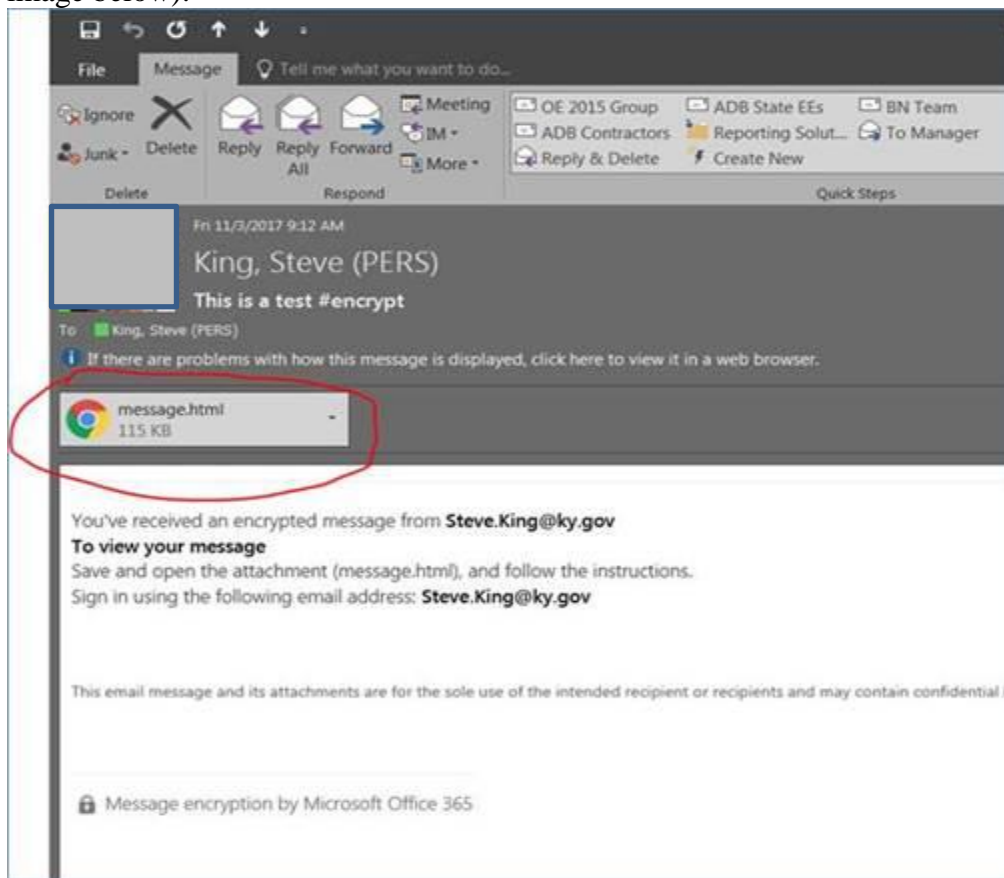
image below).

File Message Tell me what you want to do...

Ignore Junk Delete Reply Reply All Forward Meeting IM More

Delete Respond

OE 2015 Group ADB Contractors Reply & Delete ADB State EEs Reporting Solut... Create New BN Team To Manager

Quick Steps

Fri 11/3/2017 9:12 AM

King, Steve (PERS)

This is a test #encrypt

To King, Steve (PERS)

If there are problems with how this message is displayed, click here to view it in a web browser.

message.html
115 KB

You've received an encrypted message from **Steve.King@ky.gov**

**To view your message**

Save and open the attachment (message.html), and follow the instructions.

Sign in using the following email address: **Steve.King@ky.gov**

This email message and its attachments are for the sole use of the intended recipient or recipients and may contain confidential

Message encryption by Microsoft Office 365